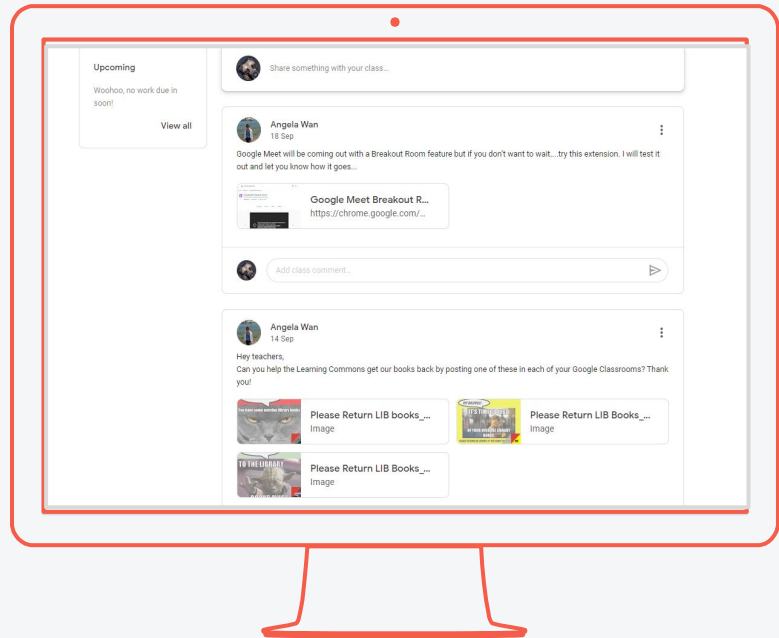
Upcoming

Woohoo, no work due in soon!

View all

Share something with your class...

Angela Wan
18 Sep

Google Meet will be coming out with a Breakout Room feature but if you don't want to wait....try this extension. I will test it out and let you know how it goes...

Google Meet Breakout R...
https://chrome.google.com/...

Add class comment...

Angela Wan
14 Sep

Hey teachers,
Can you help the Learning Commons get our books back by posting one of these in each of your Google Classrooms? Thank you!

Please Return LIB books_...
Image

Please Return LIB Books_...
Image

TO THE LIBRARY

Please Return LIB Books_...
Image